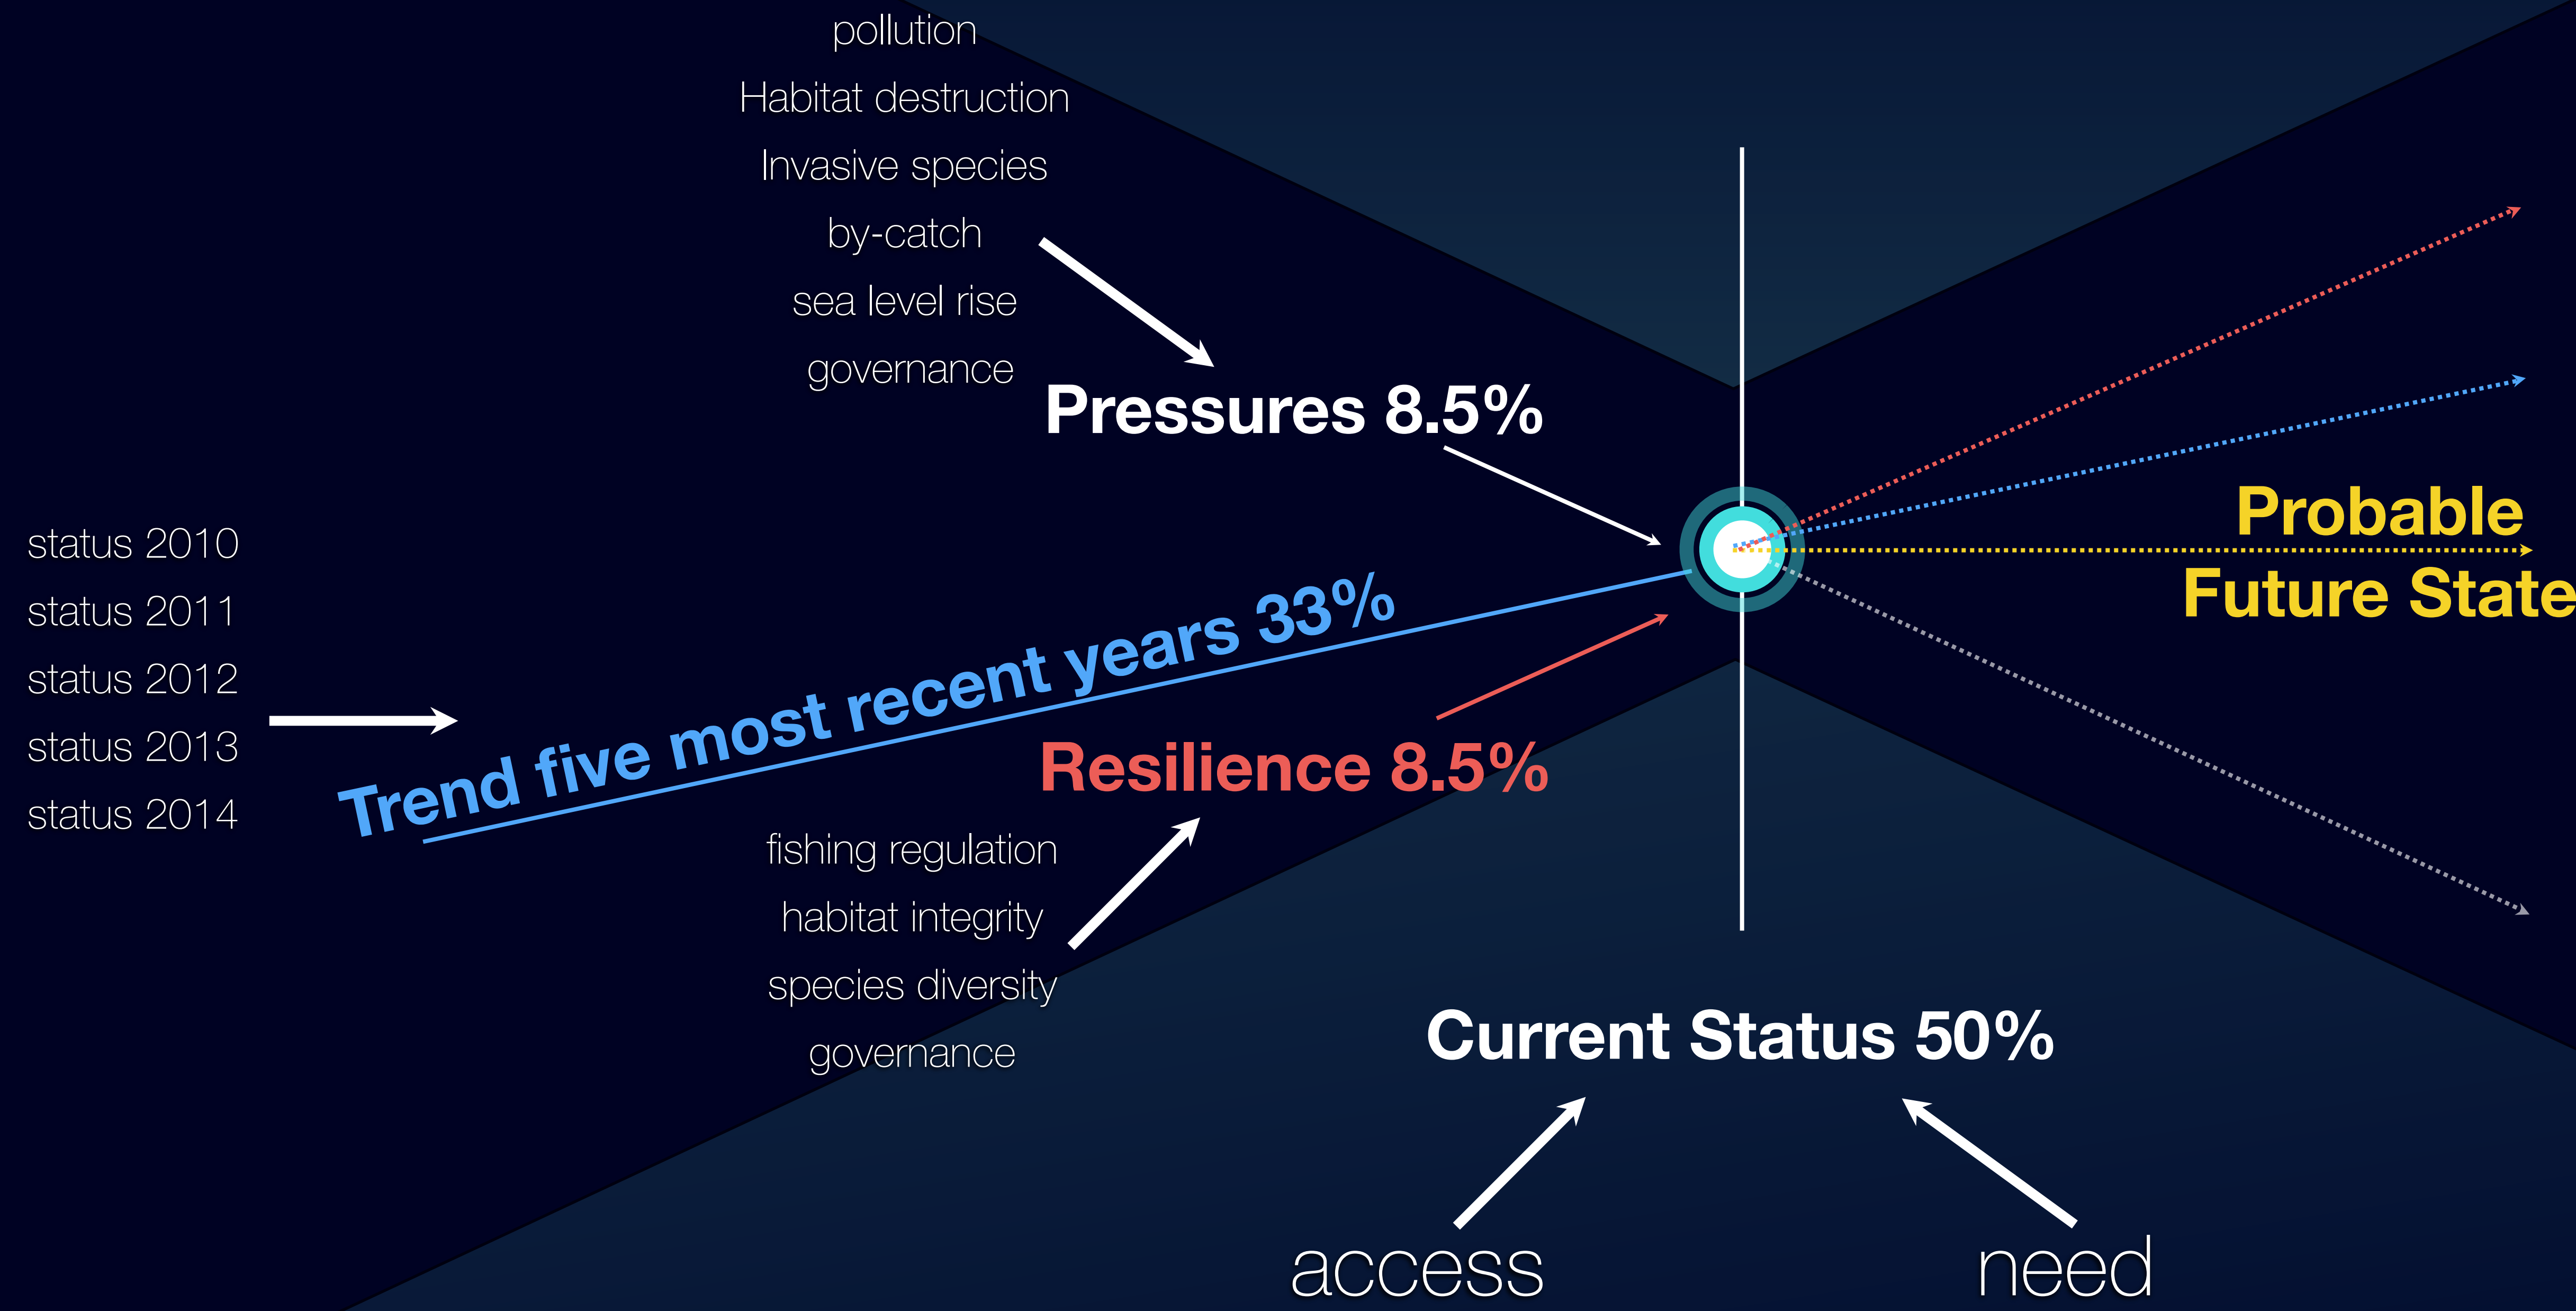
pollution

Habitat destruction

Invasive species

by-catch

sea level rise

governance

Pressures 8.5%

status 2010

status 2011

status 2012

status 2013

status 2014

Trend five most recent years 33%

Resilience 8.5%

Probable Future State

fishing regulation

habitat integrity

species diversity

governance

Current Status 50%

access

need